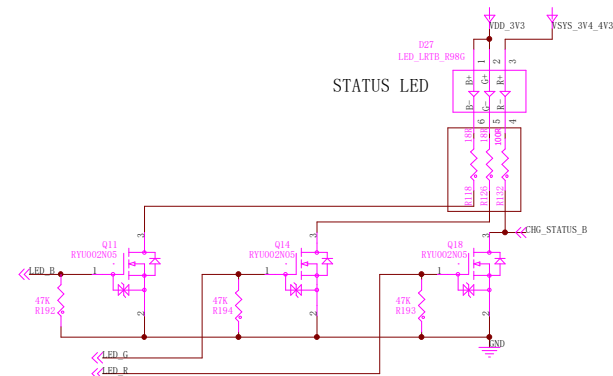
VDD_3V3
VSYS_3V4_4V3
D27
LED_LRTB_R98G
1
2
3
B+
G+
R+
B-
G-
R-
6
5
4
STATUS LED
18R
18R
100R
R118
R126
R132
CHG_STATUS_B
Q11
RYU002N05
3
1
2
LED_B
47K
R192
Q14
RYU002N05
3
1
2
47K
R194
Q18
RYU002N05
3
1
2
47K
R193
GND
LED_G
LED_R